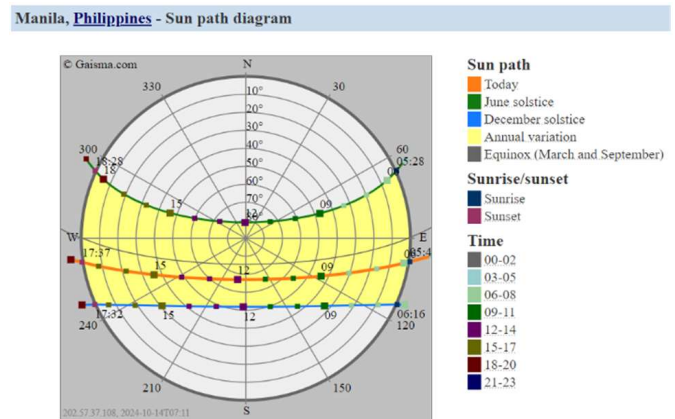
Manila, Philippines - Sun path diagram

© Gaisma.com

N

330

30

10°

20°

30°

40°

50°

60°

70°

80°

300

60

18:28

05:28

18

06

15

09

12

W

E

17:37

05:4

06

15

09

12

17:32

15

12

09

06:16

240

120

210

150

S

202.57.37.108, 2024-10-14T07:11

Sun path

Today

June solstice

December solstice

Annual variation

Equinox (March and September)

Sunrise/sunset

Sunrise

Sunset

Time

00-02

03-05

06-08

09-11

12-14

15-17

18-20

21-23